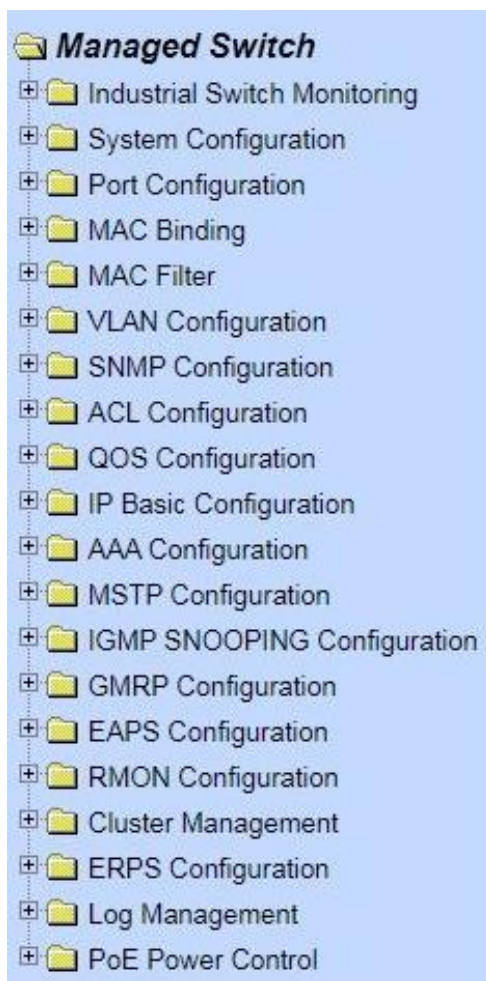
Managed Switch

Industrial Switch Monitoring

System Configuration

Port Configuration

MAC Binding

MAC Filter

VLAN Configuration

SNMP Configuration

ACL Configuration

QOS Configuration

IP Basic Configuration

AAA Configuration

MSTP Configuration

IGMP SNOOPING Configuration

GMRP Configuration

EAPS Configuration

RMON Configuration

Cluster Management

ERPS Configuration

Log Management

PoE Power Control